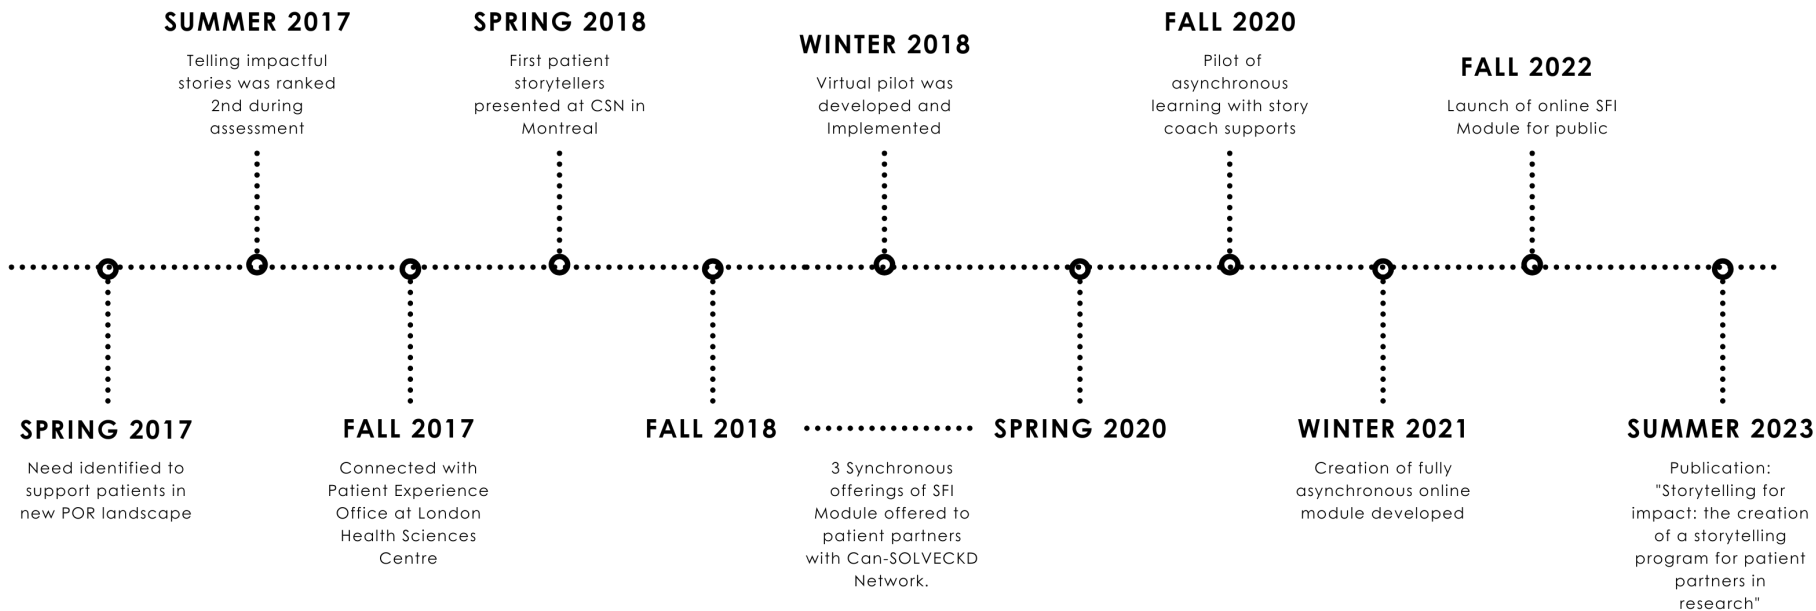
SPRING 2017
Need identified to support patients in new POR landscape

SUMMER 2017
Telling impactful stories was ranked 2nd during assessment

FALL 2017
Connected with Patient Experience Office at London Health Sciences Centre

SPRING 2018
First patient storytellers presented at CSN in Montreal

FALL 2018

WINTER 2018
Virtual pilot was developed and Implemented

3 Synchronous offerings of SFI Module offered to patient partners with Can-SOLVECKD Network.

SPRING 2020

FALL 2020
Pilot of asynchronous learning with story coach supports

WINTER 2021
Creation of fully asynchronous online module developed

FALL 2022
Launch of online SFI Module for public

SUMMER 2023
Publication: "Storytelling for impact: the creation of a storytelling program for patient partners in research"